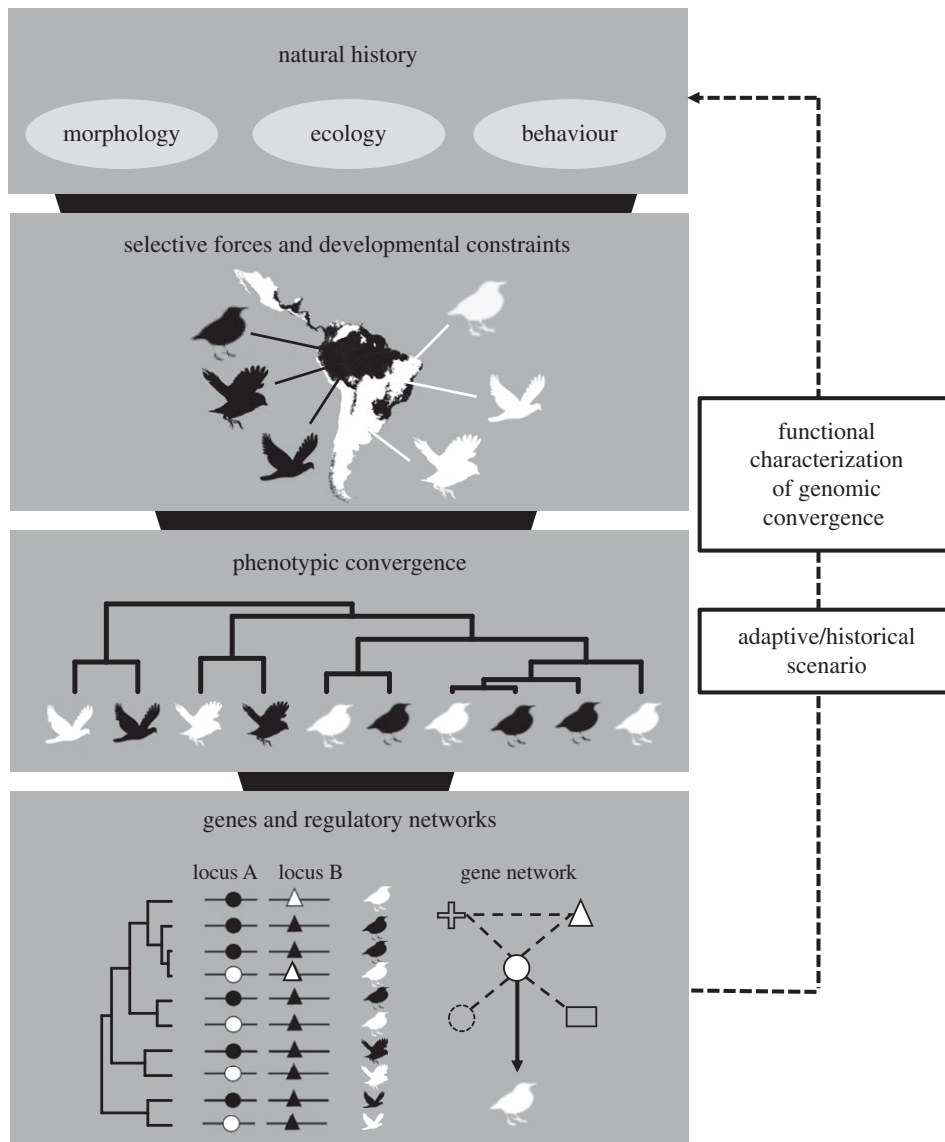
natural history

morphology

ecology

behaviour

selective forces and developmental constraints

functional characterization of genomic convergence

phenotypic convergence

adaptive/historical scenario

genes and regulatory networks

locus A

locus B

gene network